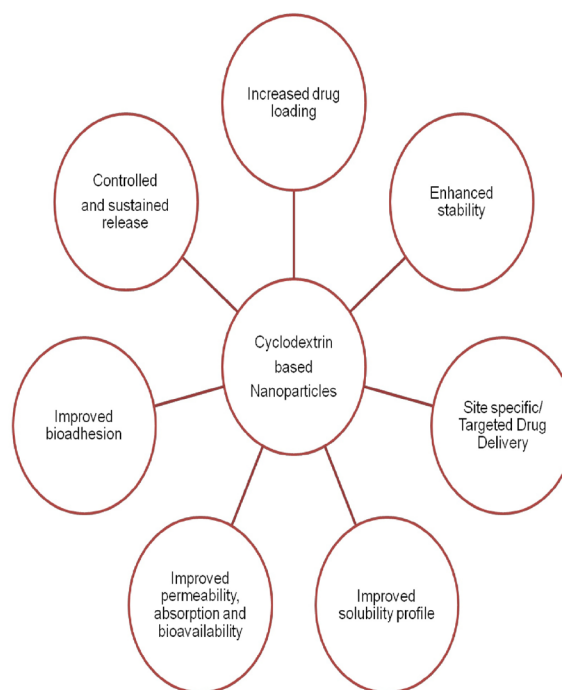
Increased drug loading

Controlled and sustained release

Enhanced stability

Cyclodextrin based Nanoparticles

Improved bioadhesion

Site specific/ Targeted Drug Delivery

Improved permeability, absorption and bioavailability

Improved solubility profile